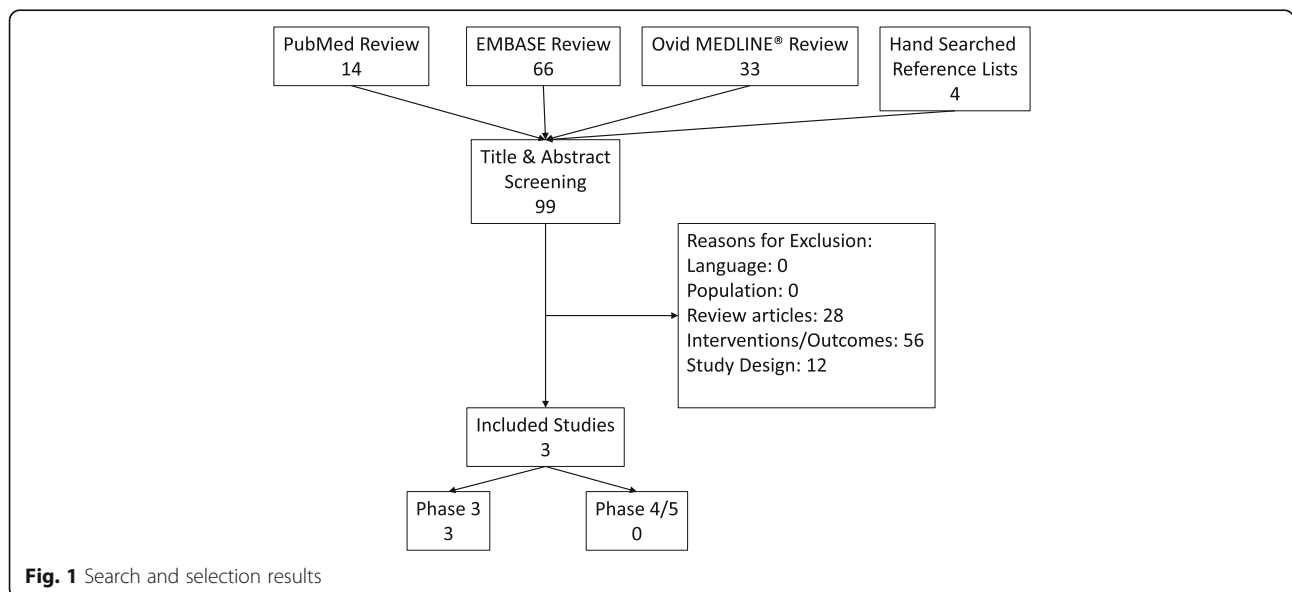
PubMed Review
14

EMBASE Review
66

Ovid MEDLINE® Review
33

Hand Searched Reference Lists
4

Title & Abstract Screening
99

Reasons for Exclusion:
Language: 0
Population: 0
Review articles: 28
Interventions/Outcomes: 56
Study Design: 12

Included Studies
3

Phase 3
3

Phase 4/5
0

**Fig. 1** Search and selection results